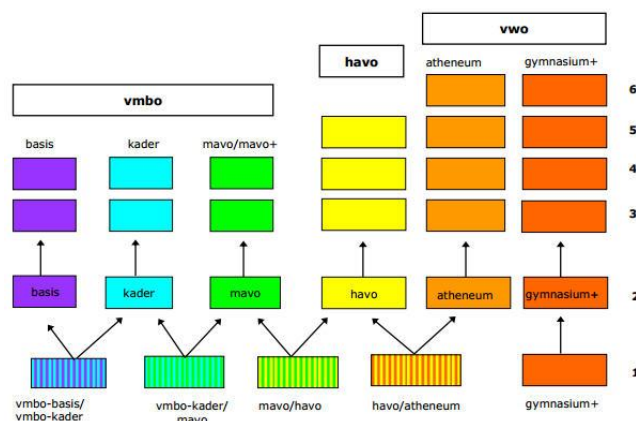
vwo

havo

atheneum

gymnasium+

6

vmbo

5

basis

kader

mavo/mavo+

4

3

basis

kader

mavo

havo

atheneum

gymnasium+

2

1

vmbo-basis/ vmbo-kader

vmbo-kader/ mavo

mavo/havo

havo/atheneum

gymnasium+